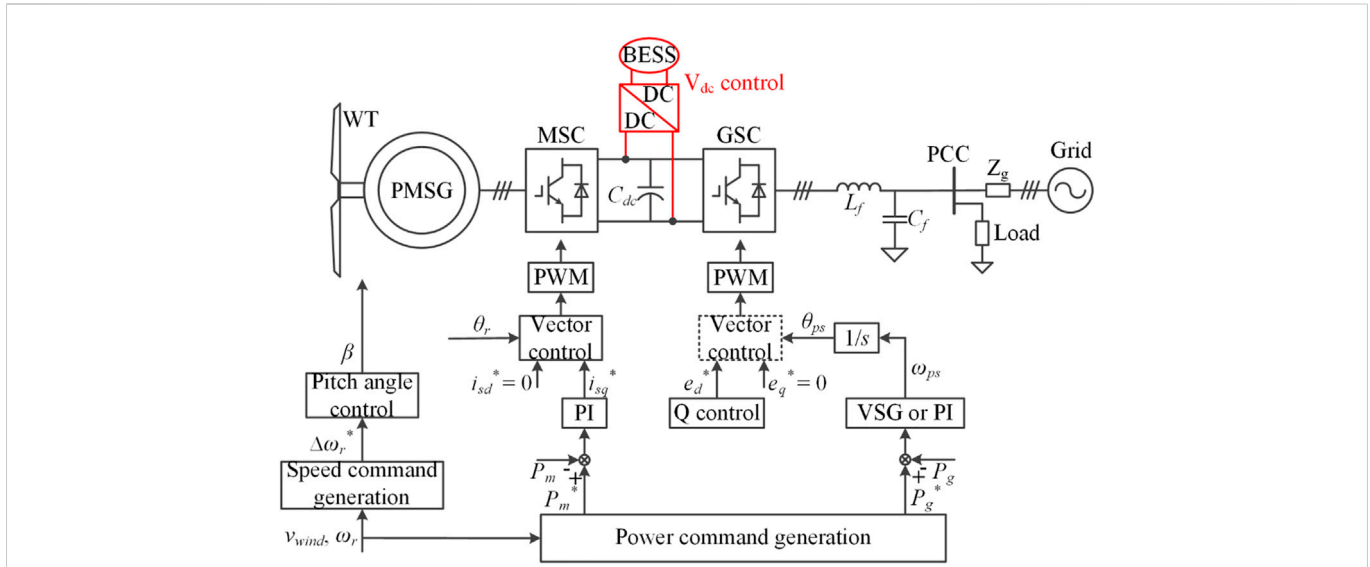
BESS
DC
DC
$V_{dc}$ control
WT
PMSG
MSC
$C_{dc}$
GSC
$L_f$
$C_f$
PCC
$Z_g$
Grid
Load
PWM
PWM
$\theta_r$
Vector control
Vector control
$\theta_{ps}$
$1/s$
$\omega_{ps}$
$\beta$
Pitch angle control
$i_{sd}^* = 0$
$i_{sq}^*$
$e_d^*$
$e_q^* = 0$
PI
Q control
VSG or PI
$\Delta\omega_r^*$
Speed command generation
$P_m$
-
+
$P_m^*$
- $P_g$
+
$P_g^*$
$v_{wind}$, $\omega_r$
Power command generation